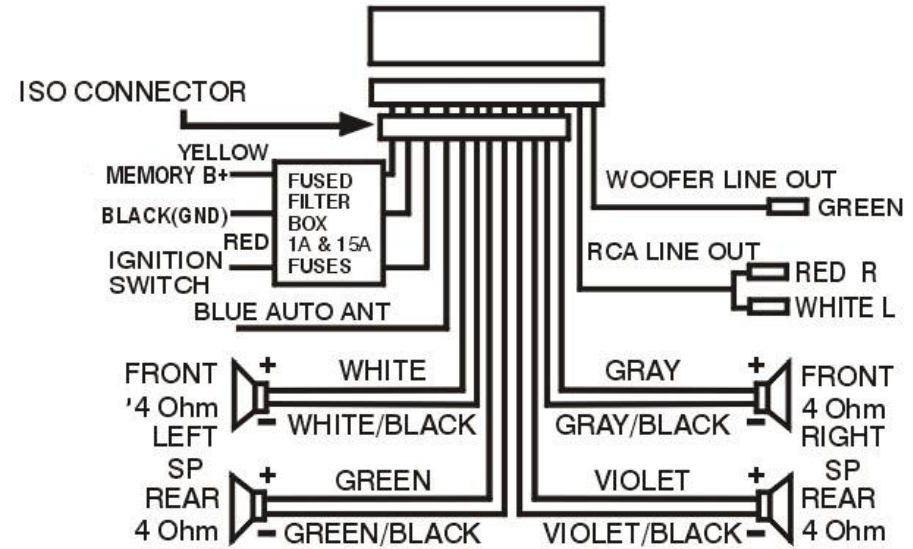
ISO CONNECTOR

YELLOW
MEMORY B+

BLACK(GND)

RED
IGNITION SWITCH

FUSED FILTER BOX 1A & 15A FUSES

BLUE AUTO ANT

WOOFER LINE OUT
GREEN

RCA LINE OUT
RED R
WHITE L

FRONT '4 Ohm LEFT
+
WHITE
−
WHITE/BLACK

GRAY
+
FRONT 4 Ohm RIGHT
GRAY/BLACK
−

SP REAR 4 Ohm
+
GREEN
−
GREEN/BLACK

VIOLET
+
SP REAR 4 Ohm
VIOLET/BLACK
−